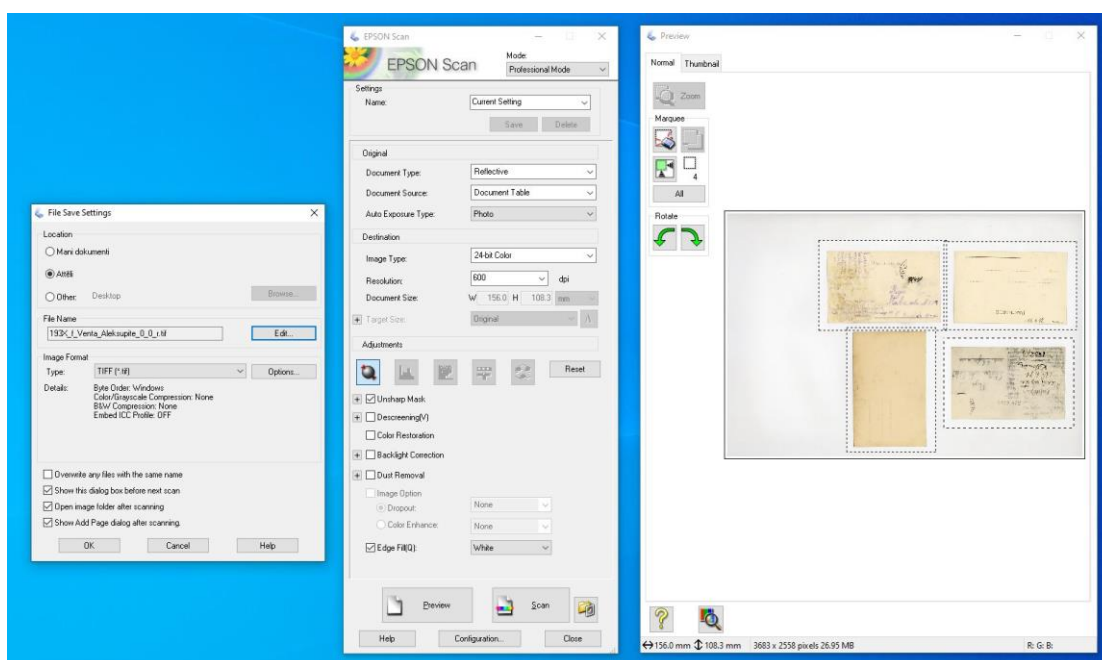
File Save Settings

Location
Mani dokumenti
Attēli
Other: Desktop
Browse...

File Name
193X_f_Venta_Aleksupite_0_0_r.tif
Edit...

Image Format
Type: TIFF (*.tif)
Options...
Details: Byte Order: Windows
Color/Grayscale Compression: None
B&W Compression: None
Embed ICC Profile: OFF

Overwrite any files with the same name
Show this dialog box before next scan
Open image folder after scanning
Show Add Page dialog after scanning.

OK Cancel Help

EPSON Scan

EPSON Scan
Mode:
Professional Mode

Settings
Name: Current Setting
Save Delete

Original
Document Type: Reflective
Document Source: Document Table
Auto Exposure Type: Photo

Destination
Image Type: 24-bit Color
Resolution: 600 dpi
Document Size: W 156.0 H 108.3 mm
Target Size: Original

Adjustments
Reset
Unsharp Mask
Descreening(V)
Color Restoration
Backlight Correction
Dust Removal
Image Option
Dropout: None
Color Enhance: None
Edge Fill(Q): White

Preview
Scan

Help Configuration... Close

Preview

Normal Thumbnail
Zoom
Marquee
4
All
Rotate

156.0 mm 108.3 mm 3683 x 2558 pixels 26.95 MB R: G: B: